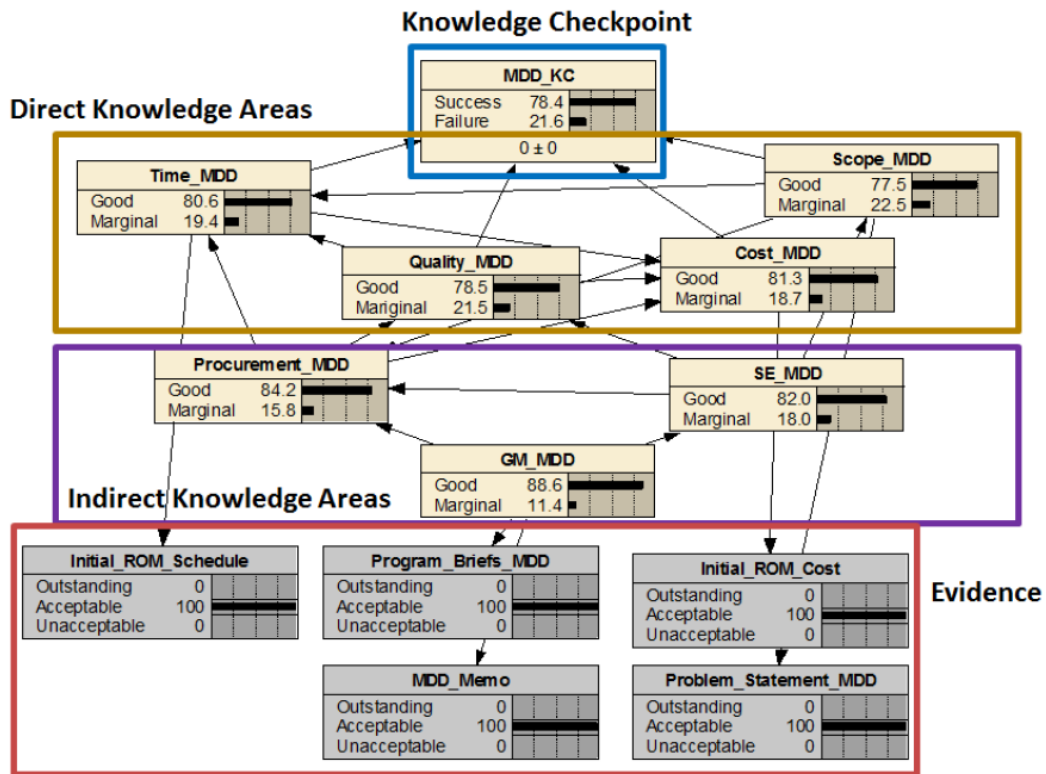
Knowledge Checkpoint

MDD_KC
Success 78.4
Failure 21.6
0 ± 0

Direct Knowledge Areas

Time_MDD
Good 80.6
Marginal 19.4

Scope_MDD
Good 77.5
Marginal 22.5

Quality_MDD
Good 78.5
Marginal 21.5

Cost_MDD
Good 81.3
Marginal 18.7

Procurement_MDD
Good 84.2
Marginal 15.8

SE_MDD
Good 82.0
Marginal 18.0

GM_MDD
Good 88.6
Marginal 11.4

Indirect Knowledge Areas

Initial_ROM_Schedule
Outstanding 0
Acceptable 100
Unacceptable 0

Program_Briefs_MDD
Outstanding 0
Acceptable 100
Unacceptable 0

Initial_ROM_Cost
Outstanding 0
Acceptable 100
Unacceptable 0

Evidence

MDD_Memo
Outstanding 0
Acceptable 100
Unacceptable 0

Problem_Statement_MDD
Outstanding 0
Acceptable 100
Unacceptable 0